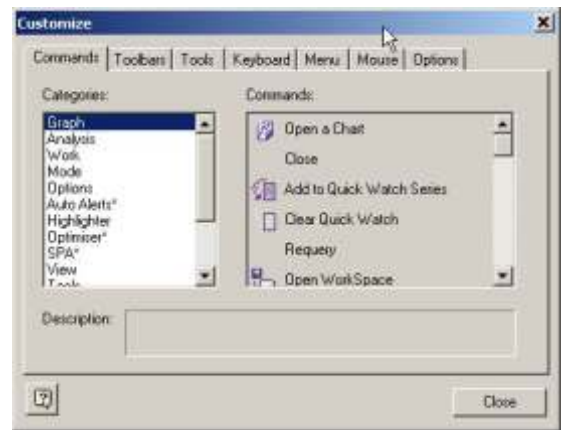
Customize

Commands | Toolbars | Tools | Keyboard | Menu | Mouse | Options

Categories:
Graph
Analysis
Work
Mode
Options
Auto Alerts*
Highlighter
Optimiser*
SPA*
View
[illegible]

Commands:
Open a Chart
Close
Add to Quick Watch Series
Clear Quick Watch
Requery
Open WorkSpace

Description:

Close